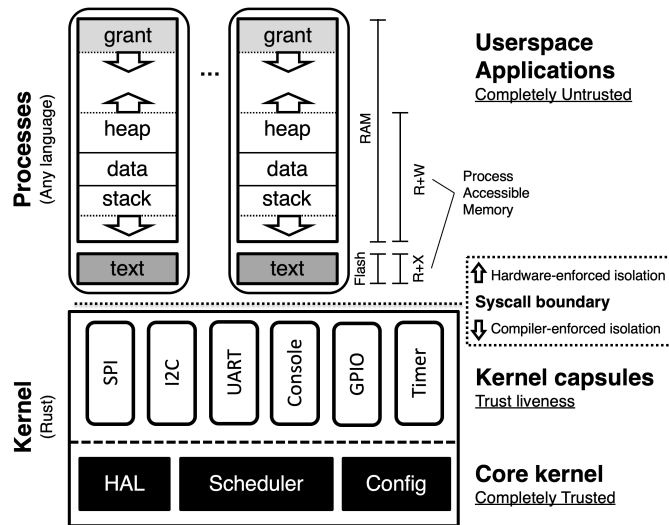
Processes
(Any language)

grant

heap

data

stack

text

...

grant

heap

data

stack

text

RAM

Flash

R+W

R+X

Process
Accessible
Memory

Userspace
Applications
Completely Untrusted

Hardware-enforced isolation
Syscall boundary
Compiler-enforced isolation

Kernel
(Rust)

SPI

I2C

UART

Console

GPIO

Timer

Kernel capsules
Trust liveness

HAL

Scheduler

Config

Core kernel
Completely Trusted